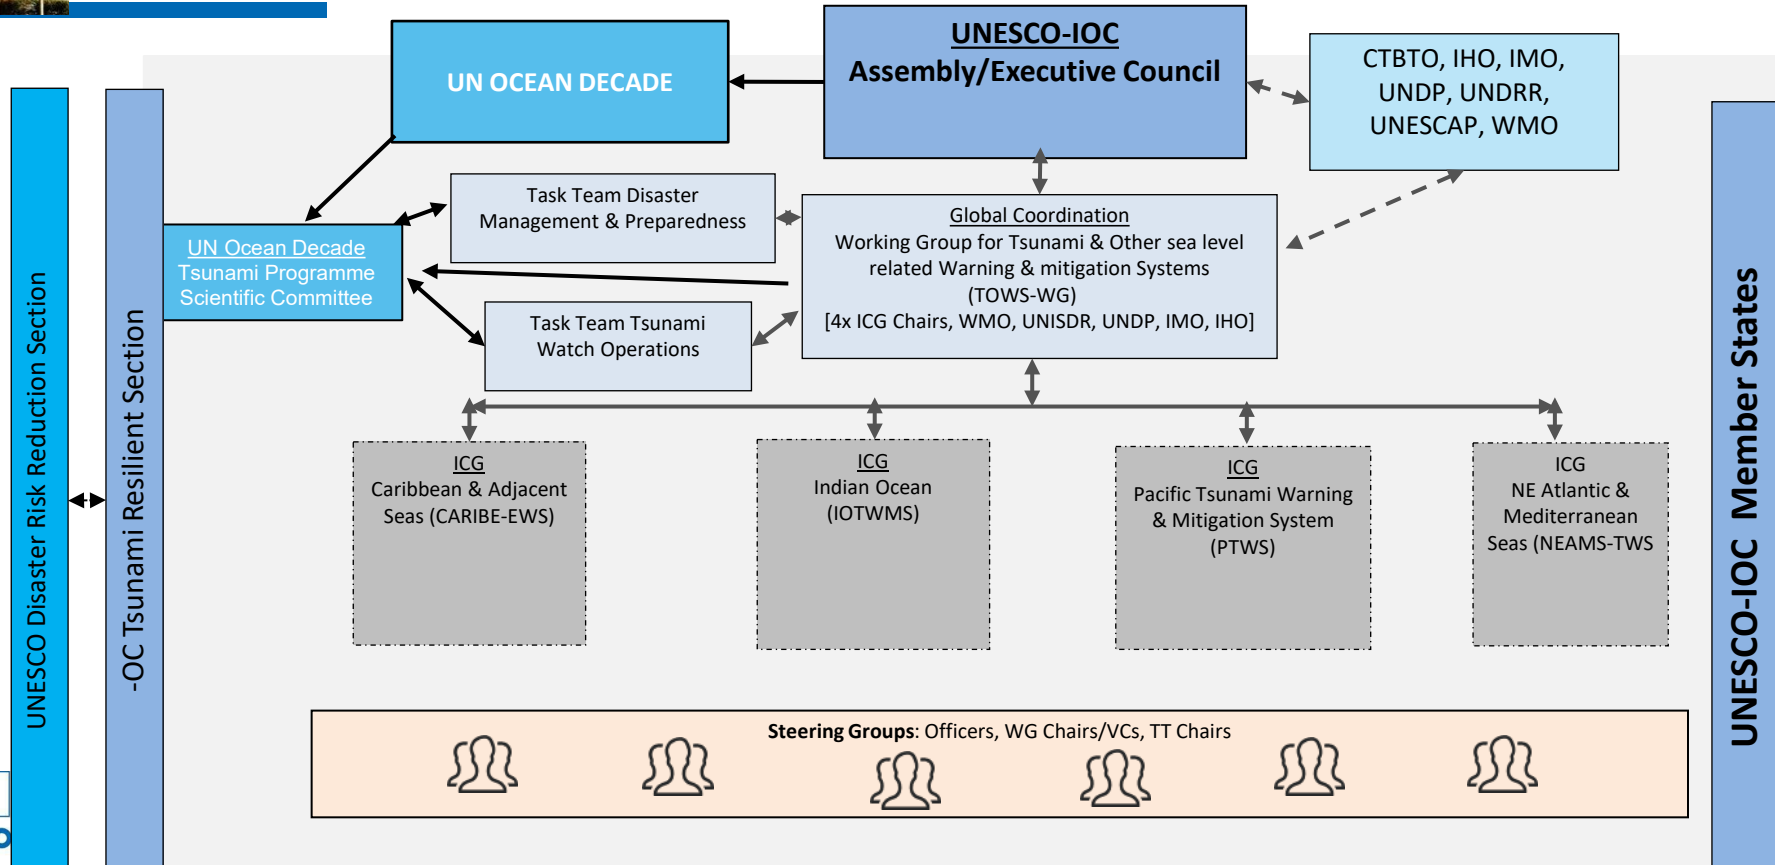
UNESCO Disaster Risk Reduction Section

-OC Tsunami Resilient Section

UN OCEAN DECADE

UNESCO-IOC
Assembly/Executive Council

CTBTO, IHO, IMO, UNDP, UNDRR, UNESCAP, WMO

UN Ocean Decade
Tsunami Programme
Scientific Committee

Task Team Disaster Management & Preparedness

Task Team Tsunami Watch Operations

Global Coordination
Working Group for Tsunami & Other sea level related Warning & mitigation Systems (TOWS-WG)
[4x ICG Chairs, WMO, UNISDR, UNDP, IMO, IHO]

ICG
Caribbean & Adjacent Seas (CARIBE-EWS)

ICG
Indian Ocean (IOTWMS)

ICG
Pacific Tsunami Warning & Mitigation System (PTWS)

ICG
NE Atlantic & Mediterranean Seas (NEAMS-TWS

**Steering Groups**: Officers, WG Chairs/VCs, TT Chairs

UNESCO-IOC Member States